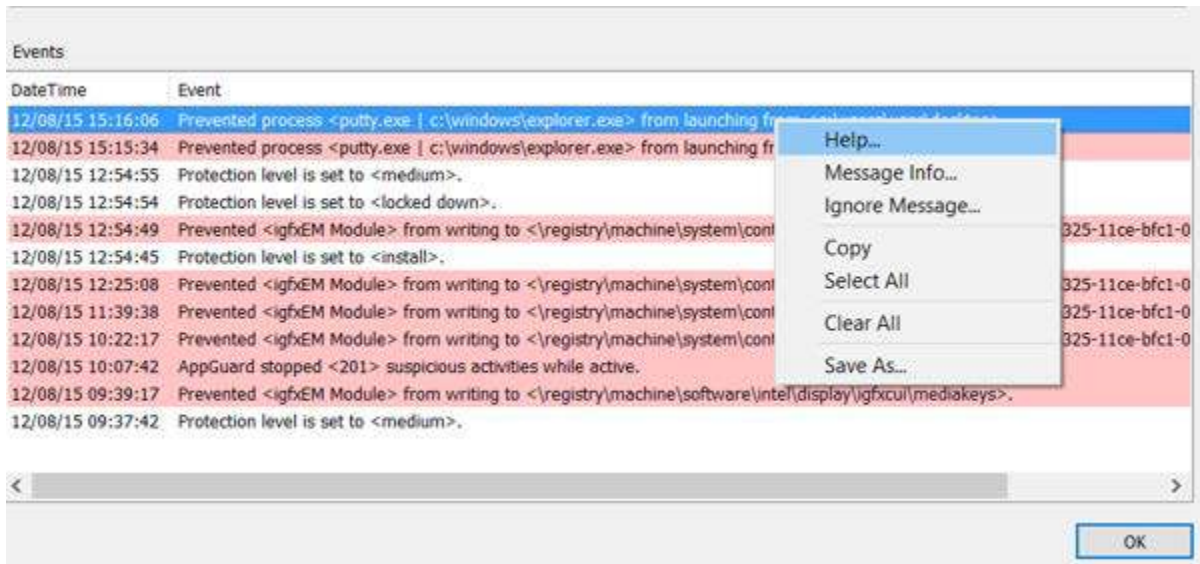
Events

| DateTime | Event |
|---|---|
| 12/08/15 15:16:06 | Prevented process <putty.exe \| c:\windows\explorer.exe> from launching fr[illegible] |
| 12/08/15 15:15:34 | Prevented process <putty.exe \| c:\windows\explorer.exe> from launching fr |
| 12/08/15 12:54:55 | Protection level is set to <medium>. |
| 12/08/15 12:54:54 | Protection level is set to <locked down>. |
| 12/08/15 12:54:49 | Prevented <igfxEM Module> from writing to <\registry\machine\system\cont ... 325-11ce-bfc1-0 |
| 12/08/15 12:54:45 | Protection level is set to <install>. |
| 12/08/15 12:25:08 | Prevented <igfxEM Module> from writing to <\registry\machine\system\cont ... 325-11ce-bfc1-0 |
| 12/08/15 11:39:38 | Prevented <igfxEM Module> from writing to <\registry\machine\system\cont ... 325-11ce-bfc1-0 |
| 12/08/15 10:22:17 | Prevented <igfxEM Module> from writing to <\registry\machine\system\cont ... 325-11ce-bfc1-0 |
| 12/08/15 10:07:42 | AppGuard stopped <201> suspicious activities while active. |
| 12/08/15 09:39:17 | Prevented <igfxEM Module> from writing to <\registry\machine\software\intel\display\igfxcui\mediakeys>. |
| 12/08/15 09:37:42 | Protection level is set to <medium>. |

Help...
Message Info...
Ignore Message...
Copy
Select All
Clear All
Save As...

<
>

OK